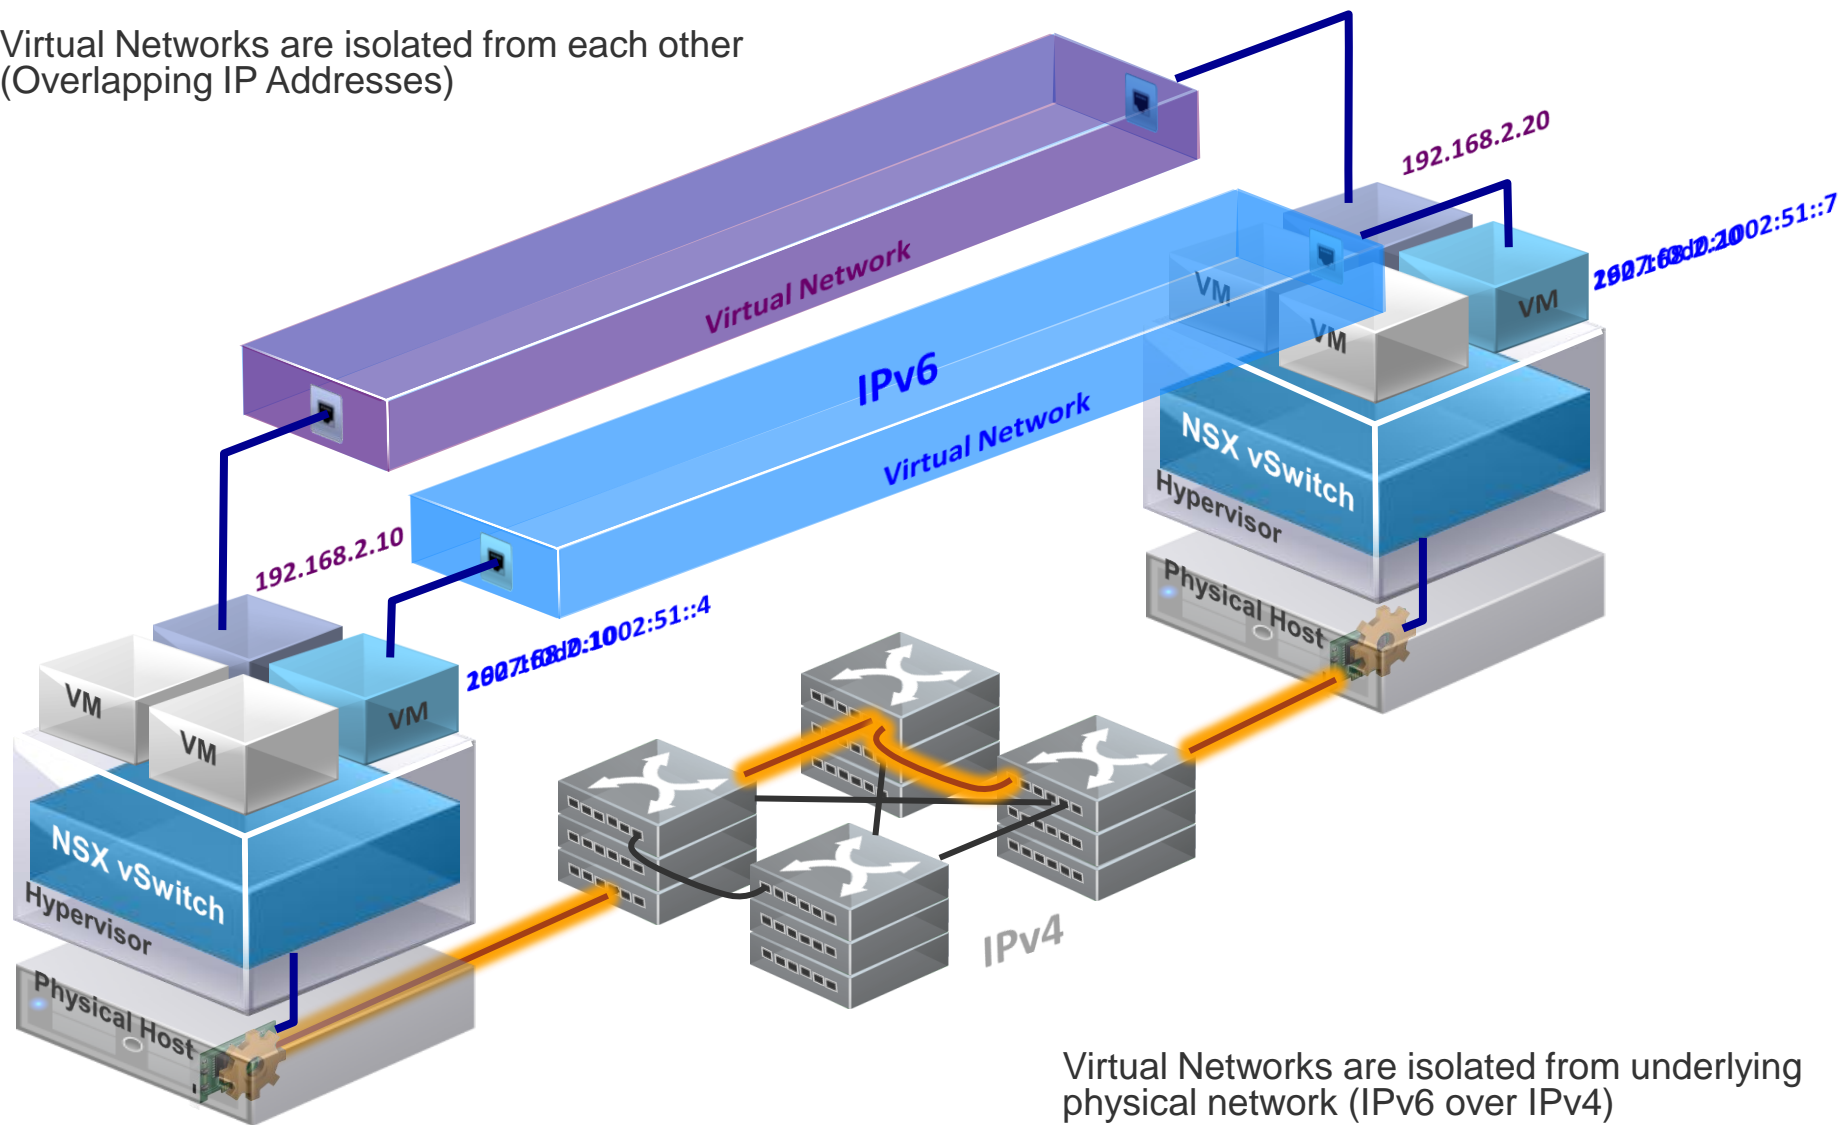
Virtual Networks are isolated from each other (Overlapping IP Addresses)

Virtual Network

IPv6

Virtual Network

192.168.2.20

2001:db8:1002:51::7

VM

VM

VM

NSX vSwitch

Hypervisor

Physical Host

192.168.2.10

2001:db8:1002:51::4

VM

VM

VM

NSX vSwitch

Hypervisor

Physical Host

IPv4

Virtual Networks are isolated from underlying physical network (IPv6 over IPv4)